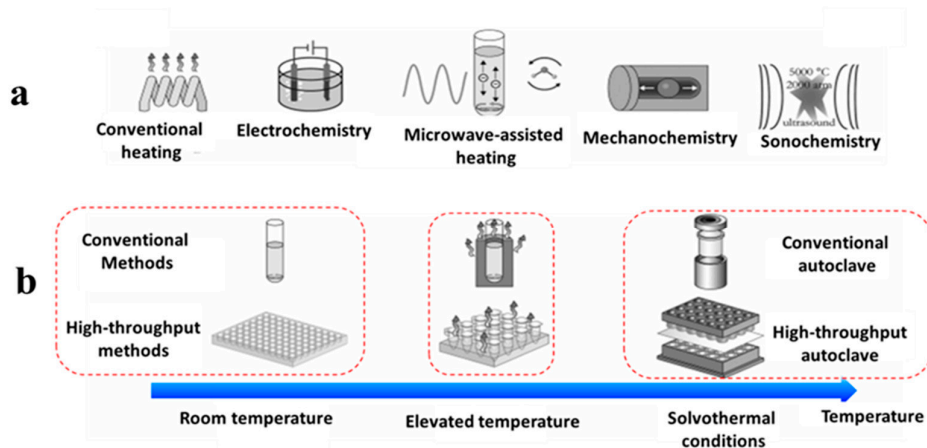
a

Conventional heating

Electrochemistry

Microwave-assisted heating

Mechanochemistry

5000 °C
2000 atm
ultrasound

Sonochemistry

b

Conventional Methods

High-throughput methods

Conventional autoclave

High-throughput autoclave

Room temperature

Elevated temperature

Solvothermal conditions

Temperature